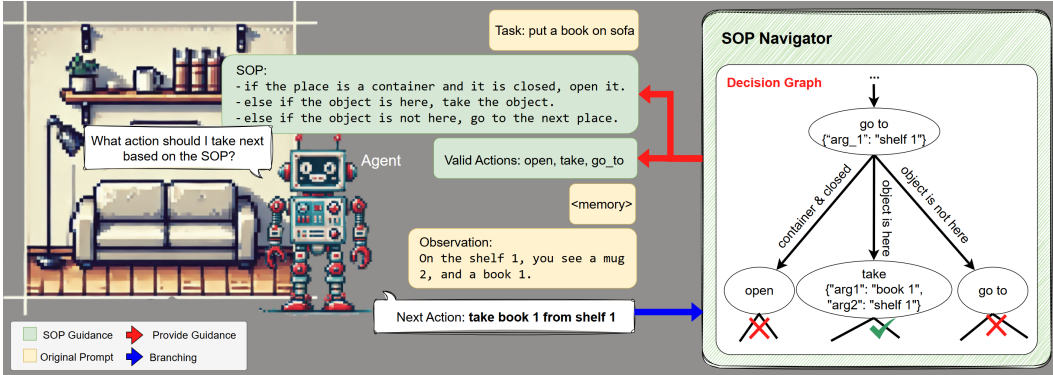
Task: put a book on sofa

SOP:
- if the place is a container and it is closed, open it.
- else if the object is here, take the object.
- else if the object is not here, go to the next place.

What action should I take next based on the SOP?

Agent

Valid Actions: open, take, go_to

<memory>

Observation:
On the shelf 1, you see a mug 2, and a book 1.

Next Action: take book 1 from shelf 1

SOP Guidance
Provide Guidance
Original Prompt
Branching

SOP Navigator

Decision Graph

...

go to
{"arg_1": "shelf 1"}

container & closed

object is here

object is not here

open

take
{"arg1": "book 1", "arg2": "shelf 1"}

go to